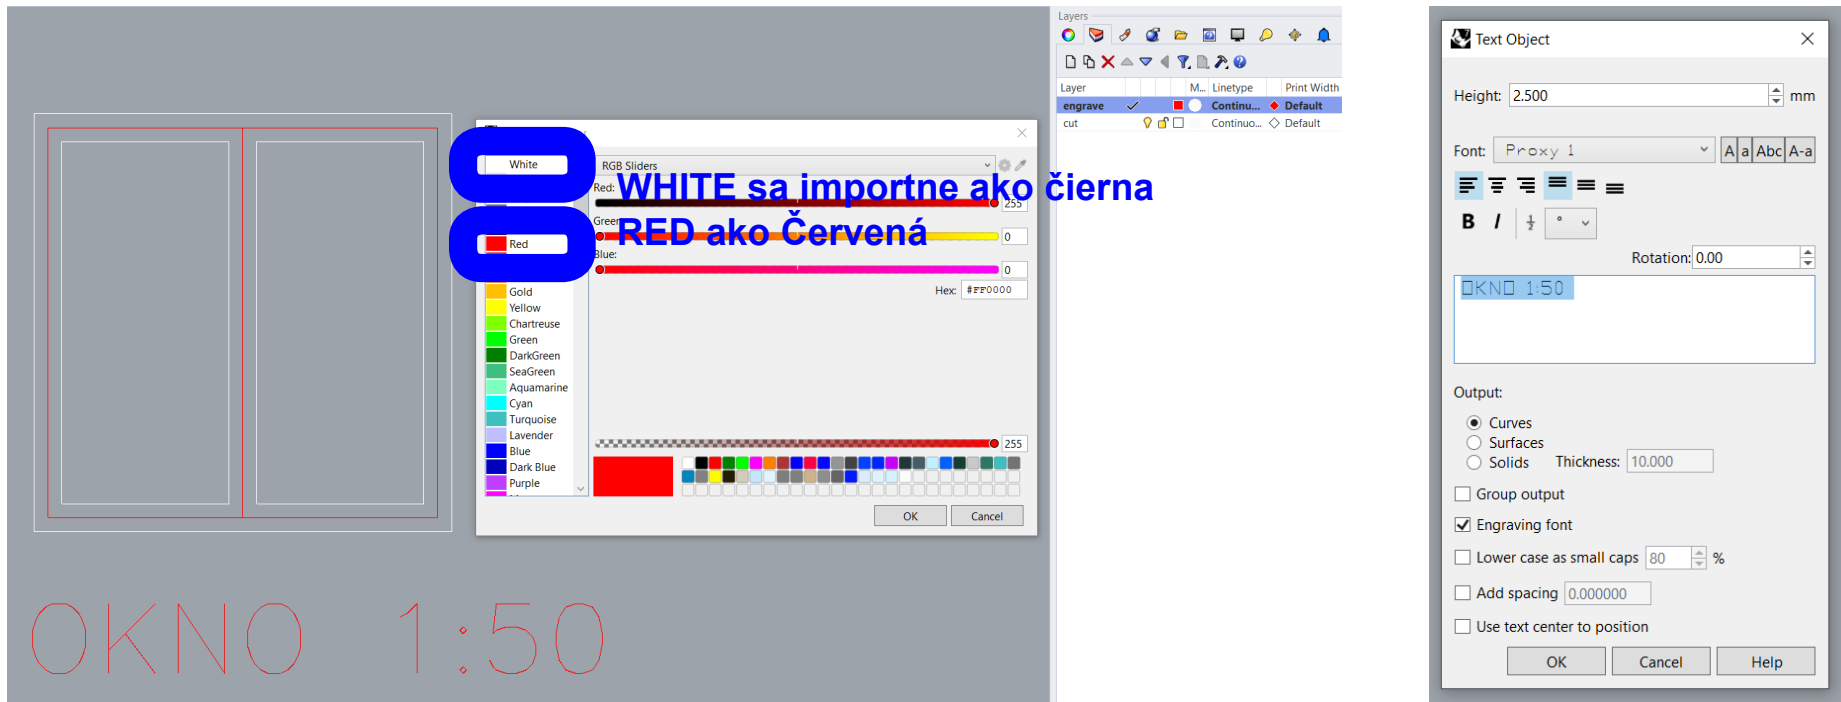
White

Red

RGB Sliders

Red:

WHITE sa importne ako čierna

255

Green:

RED ako Červená

0

Blue:

0

Hex: #FF0000

Gold
Yellow
Chartreuse
Green
DarkGreen
SeaGreen
Aquamarine
Cyan
Turquoise
Lavender
Blue
Dark Blue
Purple

255

OK Cancel

OKNO 1:50

Layers

| Layer | M... | Linetype | Print Width |
|---|---|---|---|
| engrave | ✓ | Continu... | Default |
| cut | | Continuo... | Default |

Text Object

Height: 2.500 mm

Font: Proxy 1

A a Abc A-a

B I

Rotation: 0.00

OKNO 1:50

Output:

Curves
Surfaces
Solids Thickness: 10.000

Group output

Engraving font

Lower case as small caps 80 %

Add spacing 0.000000

Use text center to position

OK Cancel Help